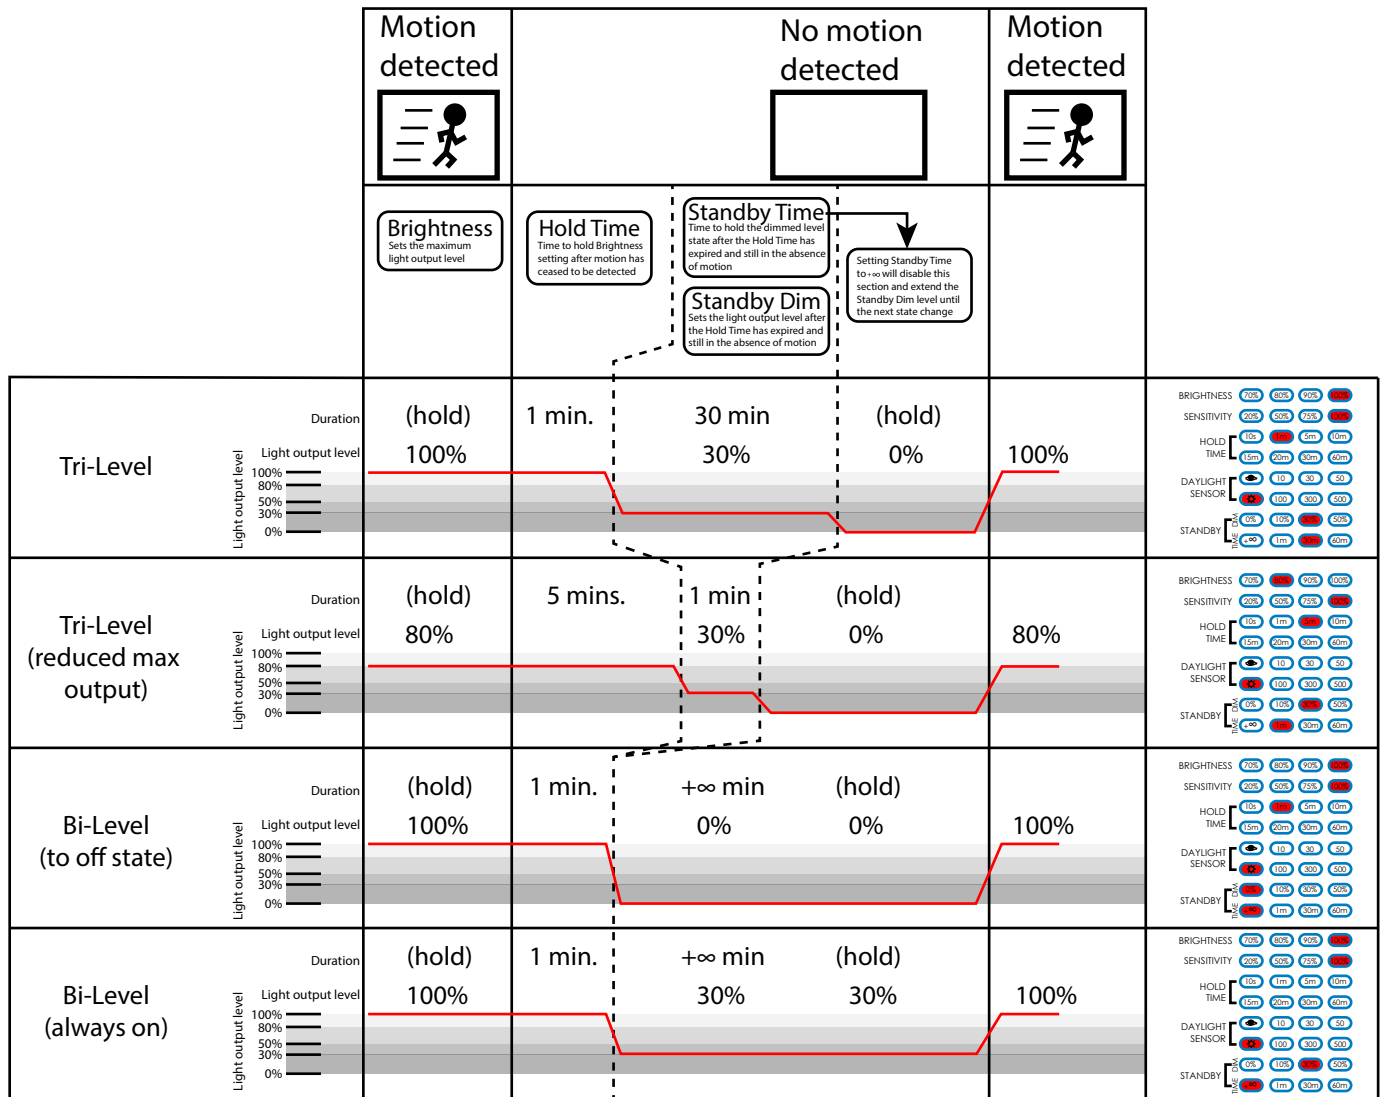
Motion detected

No motion detected

Motion detected

Brightness
Sets the maximum light output level

Hold Time
Time to hold Brightness setting after motion has ceased to be detected

Standby Time
Time to hold the dimmed level state after the Hold Time has expired and still in the absence of motion

Standby Dim
Sets the light output level after the Hold Time has expired and still in the absence of motion

Setting Standby Time to +∞ will disable this section and extend the Standby Dim level until the next state change

Tri-Level

Duration (hold) 1 min. 30 min (hold)
Light output level 100% 30% 0% 100%
Light output level 100% 80% 50% 30% 0%

BRIGHTNESS 70% 80% 90% 100%
SENSITIVITY 20% 50% 75% 100%
HOLD TIME 10s 1m 5m 10m 15m 20m 30m 60m
DAYLIGHT SENSOR 10 30 50 100 300 500
STANDBY DIM 0% 10% 30% 50% TIME +∞ 1m 30m 60m

Tri-Level (reduced max output)

Duration (hold) 5 mins. 1 min (hold)
Light output level 80% 30% 0% 80%
Light output level 100% 80% 50% 30% 0%

BRIGHTNESS 70% 80% 90% 100%
SENSITIVITY 20% 50% 75% 100%
HOLD TIME 10s 1m 5m 10m 15m 20m 30m 60m
DAYLIGHT SENSOR 10 30 50 100 300 500
STANDBY DIM 0% 10% 30% 50% TIME +∞ 1m 30m 60m

Bi-Level (to off state)

Duration (hold) 1 min. +∞ min (hold)
Light output level 100% 0% 0% 100%
Light output level 100% 80% 50% 30% 0%

BRIGHTNESS 70% 80% 90% 100%
SENSITIVITY 20% 50% 75% 100%
HOLD TIME 10s 1m 5m 10m 15m 20m 30m 60m
DAYLIGHT SENSOR 10 30 50 100 300 500
STANDBY DIM 0% 10% 30% 50% TIME +∞ 1m 30m 60m

Bi-Level (always on)

Duration (hold) 1 min. +∞ min (hold)
Light output level 100% 30% 30% 100%
Light output level 100% 80% 50% 30% 0%

BRIGHTNESS 70% 80% 90% 100%
SENSITIVITY 20% 50% 75% 100%
HOLD TIME 10s 1m 5m 10m 15m 20m 30m 60m
DAYLIGHT SENSOR 10 30 50 100 300 500
STANDBY DIM 0% 10% 30% 50% TIME +∞ 1m 30m 60m